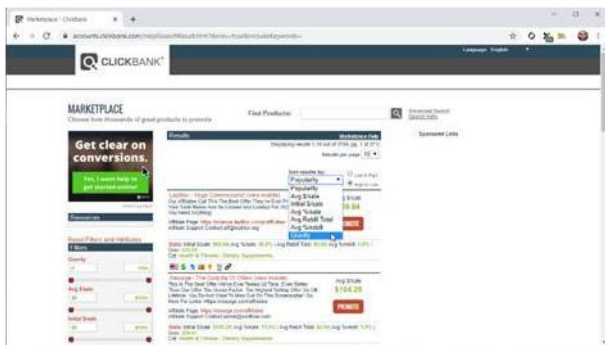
Marketplace - ClickBank

accounts.clickbank.com/mkplSearchResult.htm

CLICKBANK

Language: English

MARKETPLACE
Choose from thousands of great products to promote

Find Products:

Advanced Search
Search Help

Get clear on conversions.

Yes, I want help to get started online!

Results

Marketplace Help

Sponsored Links

Resources

Gravity

Avg $/sale

Initial $/sale

Sort results by:
Popularity
Popularity
Avg $/sale
Initial $/sale
Avg %/sale
Avg Rebill Total
Avg %rebill
Grav

Results per page: 10

Avg $/sale
$104.20

PROMOTE

PROMOTE

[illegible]